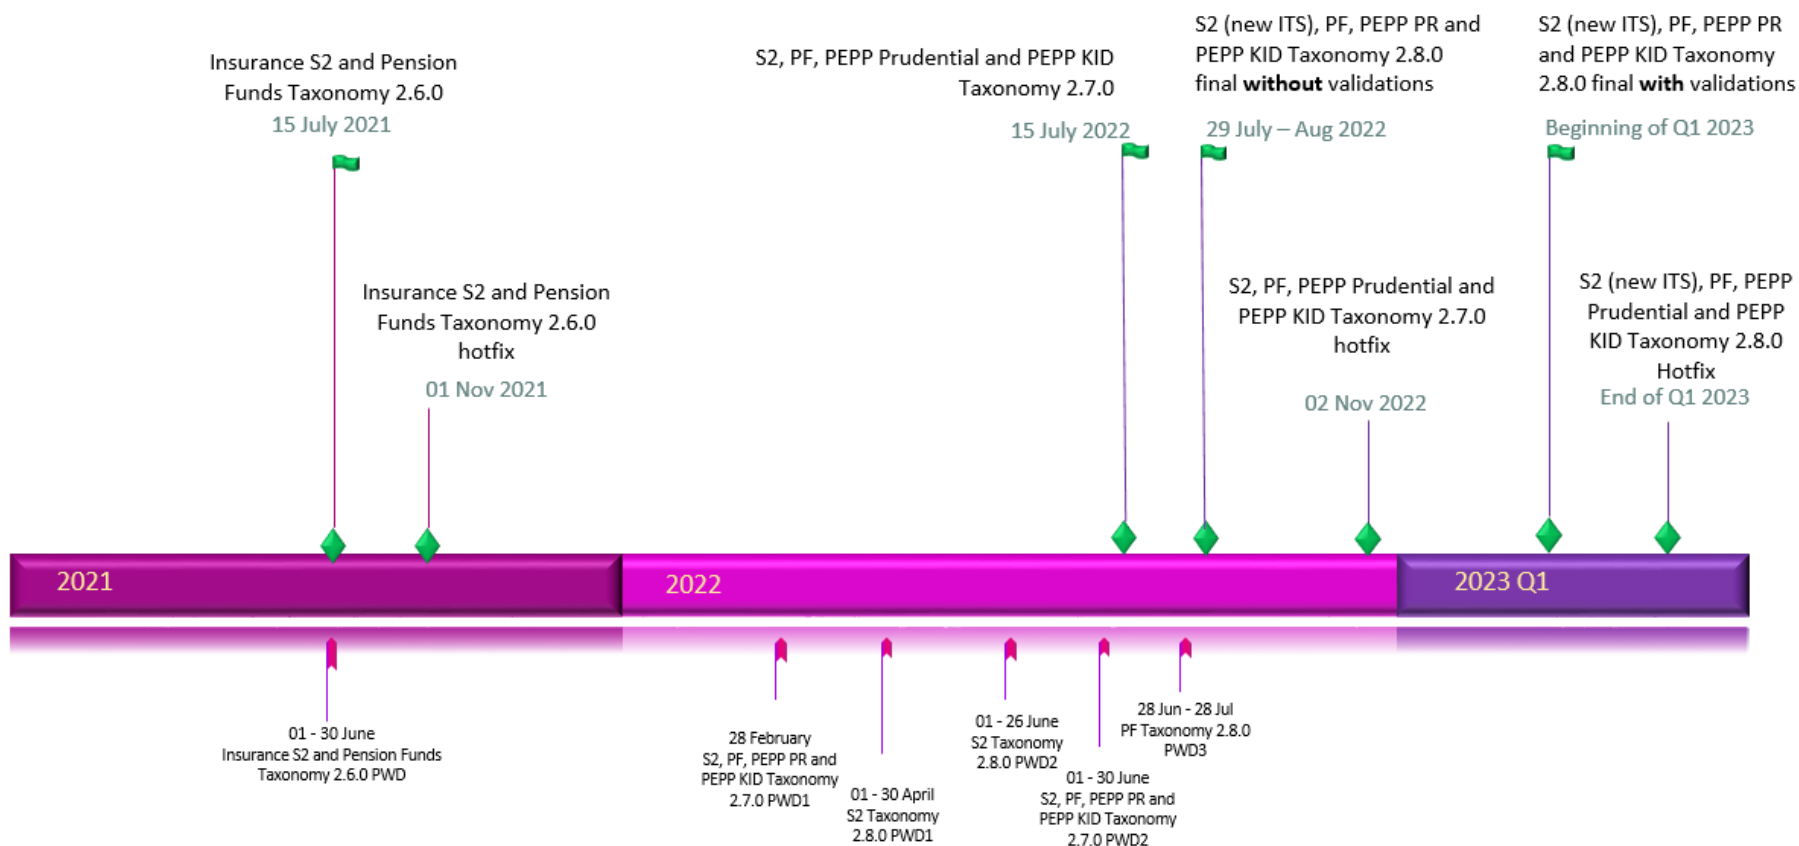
Insurance S2 and Pension Funds Taxonomy 2.6.0
15 July 2021

Insurance S2 and Pension Funds Taxonomy 2.6.0 hotfix
01 Nov 2021

S2, PF, PEPP Prudential and PEPP KID Taxonomy 2.7.0
15 July 2022

S2 (new ITS), PF, PEPP PR and PEPP KID Taxonomy 2.8.0 final **without** validations
29 July – Aug 2022

S2, PF, PEPP Prudential and PEPP KID Taxonomy 2.7.0 hotfix
02 Nov 2022

S2 (new ITS), PF, PEPP PR and PEPP KID Taxonomy 2.8.0 final **with** validations
Beginning of Q1 2023

S2 (new ITS), PF, PEPP Prudential and PEPP KID Taxonomy 2.8.0 Hotfix
End of Q1 2023

2021

2022

2023 Q1

01 - 30 June
Insurance S2 and Pension Funds Taxonomy 2.6.0 PWD

28 February
S2, PF, PEPP PR and PEPP KID Taxonomy 2.7.0 PWD1

01 - 30 April
S2 Taxonomy 2.8.0 PWD1

01 - 26 June
S2 Taxonomy 2.8.0 PWD2

01 - 30 June
S2, PF, PEPP PR and PEPP KID Taxonomy 2.7.0 PWD2

28 Jun - 28 Jul
PF Taxonomy 2.8.0 PWD3